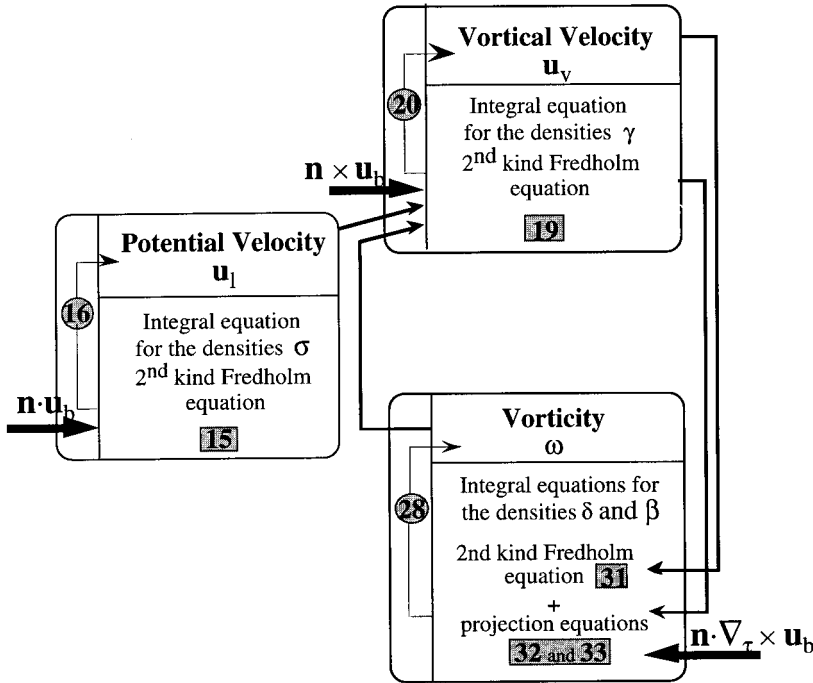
Vortical Velocity
$\mathbf{u}_v$

20

Integral equation for the densities $\gamma$ $2^{nd}$ kind Fredholm equation

19

$\mathbf{n} \times \mathbf{u}_b$

Potential Velocity
$\mathbf{u}_l$

16

Integral equation for the densities $\sigma$ $2^{nd}$ kind Fredholm equation

15

$\mathbf{n} \cdot \mathbf{u}_b$

Vorticity
$\omega$

28

Integral equations for the densities $\delta$ and $\beta$

2nd kind Fredholm equation 31

+

projection equations

32 and 33

$\mathbf{n} \cdot \nabla_\tau \times \mathbf{u}_b$